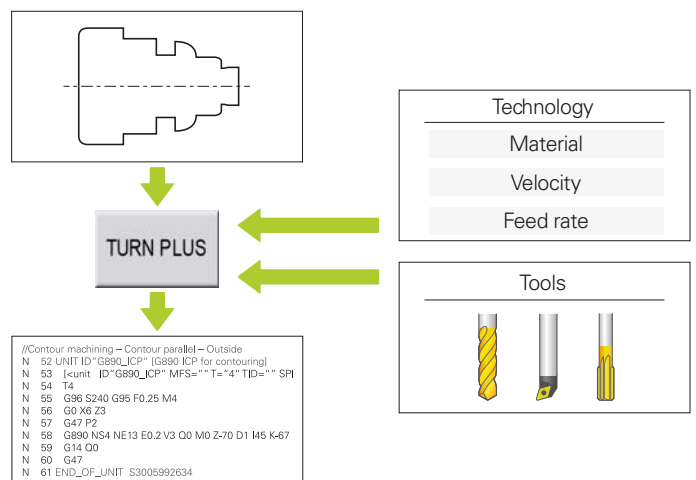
Technology

Material

Velocity

Feed rate

TURN PLUS

Tools

//Contour machining – Contour parallel – Outside
N 52 UNIT ID"G890_ICP" [G890 ICP for contouring]
N 53 [<unit ID"G890_ICP" MFS="" T="4" TID="" SPI
N 54 T4
N 55 G96 S240 G95 F0.25 M4
N 56 G0 X6 Z3
N 57 G47 P2
N 58 G890 NS4 NE13 E0.2 V3 Q0 M0 Z-70 D1 I45 K-67
N 59 G14 Q0
N 60 G47
N 61 END_OF_UNIT S3005992634